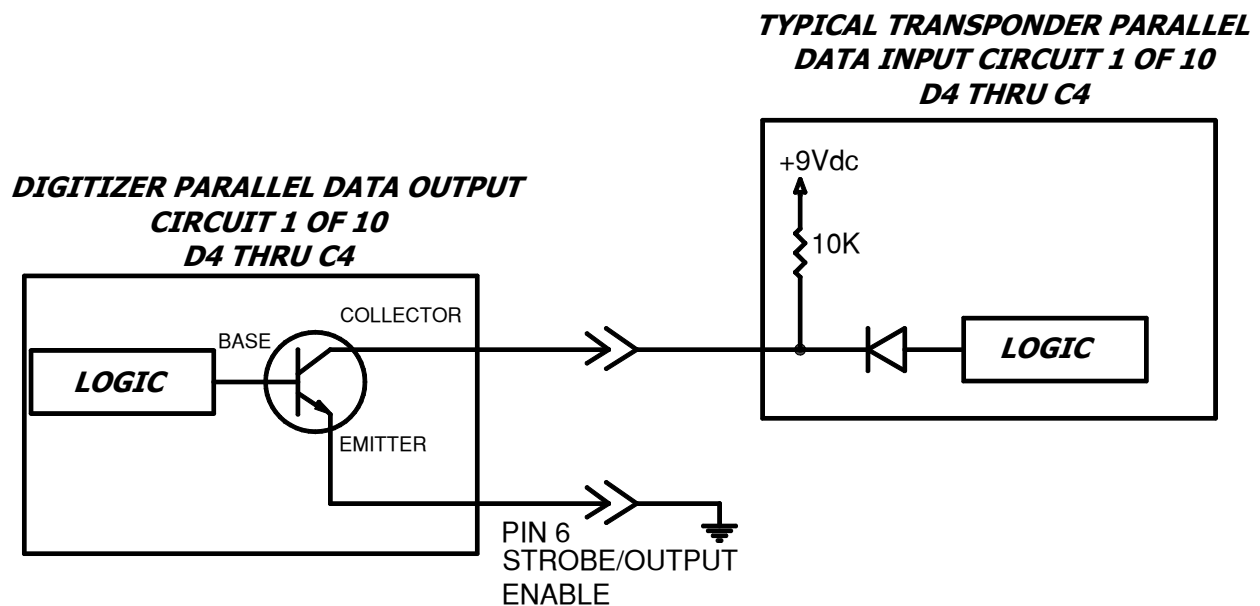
TYPICAL TRANSPONDER PARALLEL DATA INPUT CIRCUIT 1 OF 10 D4 THRU C4

DIGITIZER PARALLEL DATA OUTPUT CIRCUIT 1 OF 10 D4 THRU C4

+9Vdc

10K

COLLECTOR

BASE

LOGIC

LOGIC

EMITTER

PIN 6
STROBE/OUTPUT
ENABLE